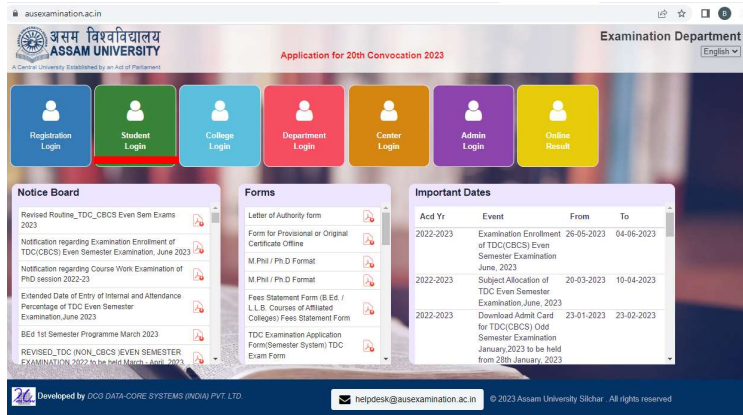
ausexamination.ac.in

B

असम विश्वविद्यालय
ASSAM UNIVERSITY
A Central University Established by an Act of Parliament

Application for 20th Convocation 2023

Examination Department
English

Registration Login

Student Login

College Login

Department Login

Center Login

Admin Login

Online Result

Notice Board

Revised Routine_TDC_CBCS Even Sem Exams 2023

Notification regarding Examination Enrollment of TDC(CBCS) Even Semester Examination, June 2023

Notification regarding Course Work Examination of PhD session 2022-23

Extended Date of Entry of Internal and Attendance Percentage of TDC Even Semester Examination,June 2023

BEd 1st Semester Programme March 2023

REVISED_TDC (NON_CBCS )EVEN SEMESTER EXAMINATION 2022 to be held March - April, 2023

Forms

Letter of Authority form

Form for Provisional or Original Certificate Offline

M.Phil / Ph.D Format

M.Phil / Ph.D Format

Fees Statement Form (B.Ed. / L.L.B. Courses of Affiliated Colleges) Fees Statement Form

TDC Examination Application Form(Semester System) TDC Exam Form

Important Dates

| Acd Yr | Event | From | To |
|---|---|---|---|
| 2022-2023 | Examination Enrollment of TDC(CBCS) Even Semester Examination June, 2023 | 26-05-2023 | 04-06-2023 |
| 2022-2023 | Subject Allocation of TDC(CBCS) Even Semester Examination,June, 2023 | 20-03-2023 | 10-04-2023 |
| 2022-2023 | Download Admit Card for TDC(CBCS) Odd Semester Examination January,2023 to be held from 28th January, 2023 | 23-01-2023 | 23-02-2023 |

Developed by DCG DATA-CORE SYSTEMS (INDIA) PVT. LTD.

helpdesk@ausexamination.ac.in

© 2023 Assam University Silchar . All rights reserved